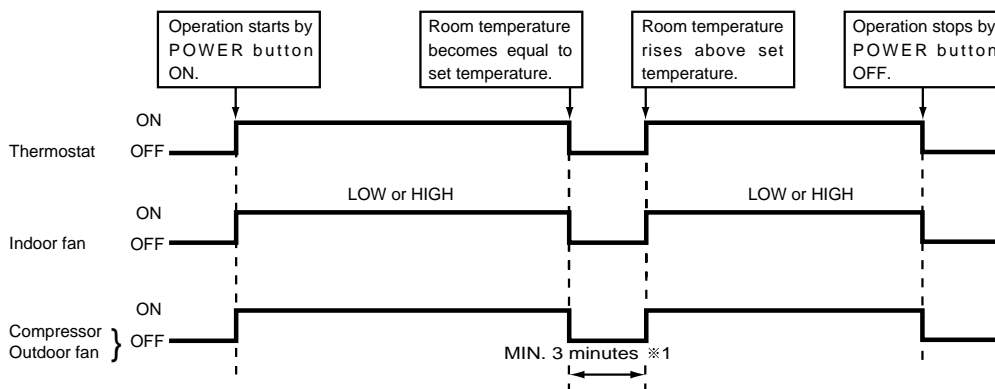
Operation starts by POWER button ON.

Room temperature becomes equal to set temperature.

Room temperature rises above set temperature.

Operation stops by POWER button OFF.

ON
Thermostat OFF

LOW or HIGH

LOW or HIGH

ON
Indoor fan OFF

ON
Compressor
Outdoor fan OFF

MIN. 3 minutes ※1